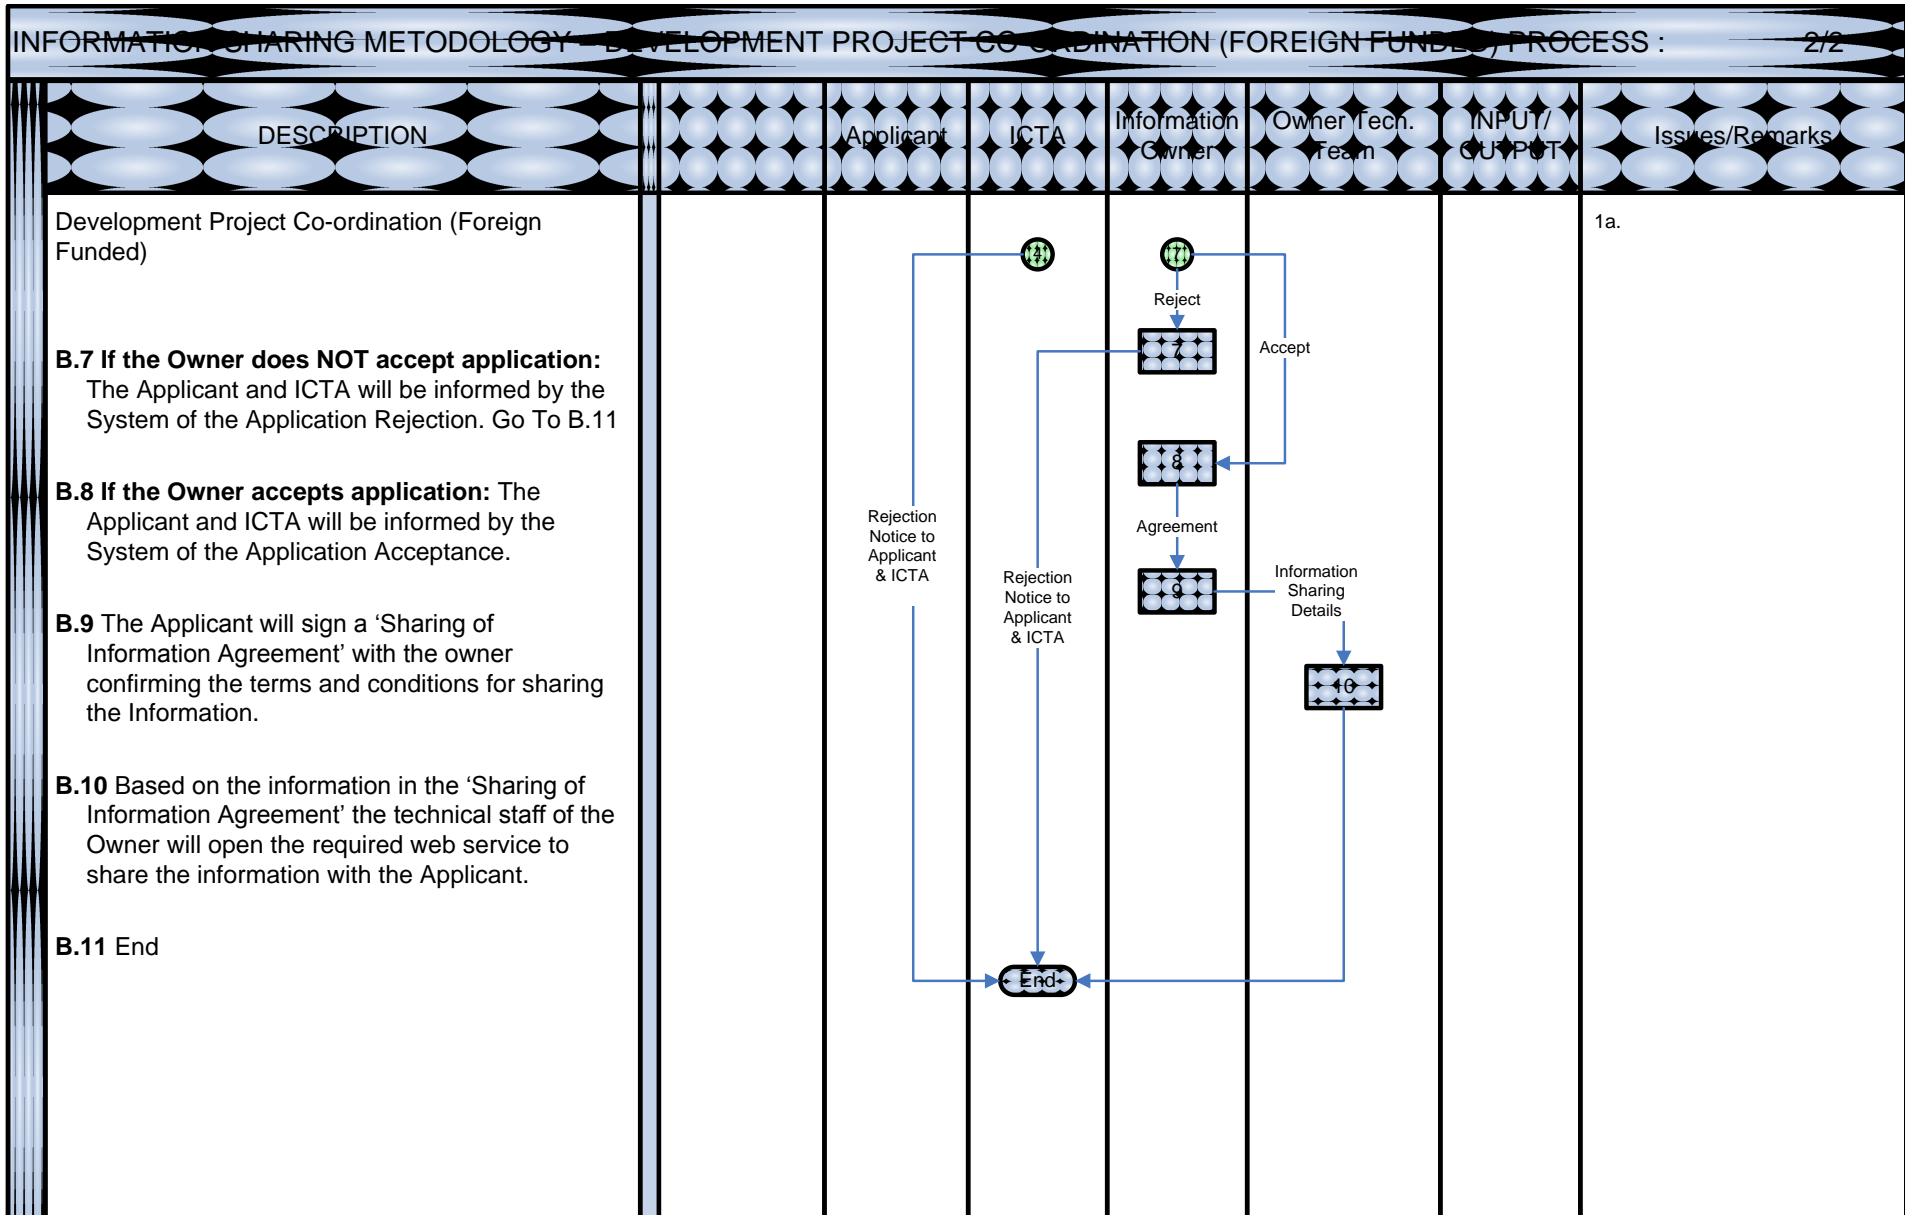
INFORMATION SHARING METODOLOGY – DEVELOPMENT PROJECT CO-ORDINATION (FOREIGN FUNDED) PROCESS : 2/2

| DESCRIPTION | | Applicant | ICTA | Information Owner | Owner Tech. Team | INPUT/ OUTPUT | Issues/Remarks |
|---|---|---|---|---|---|---|---|

Development Project Co-ordination (Foreign Funded)

**B.7 If the Owner does NOT accept application:** The Applicant and ICTA will be informed by the System of the Application Rejection. Go To B.11

**B.8 If the Owner accepts application:** The Applicant and ICTA will be informed by the System of the Application Acceptance.

**B.9** The Applicant will sign a 'Sharing of Information Agreement' with the owner confirming the terms and conditions for sharing the Information.

**B.10** Based on the information in the 'Sharing of Information Agreement' the technical staff of the Owner will open the required web service to share the information with the Applicant.

**B.11** End

1a.

A1

A1

Reject

7

Accept

8

Rejection Notice to Applicant & ICTA

Agreement

Rejection Notice to Applicant & ICTA

9

Information Sharing Details

10

End